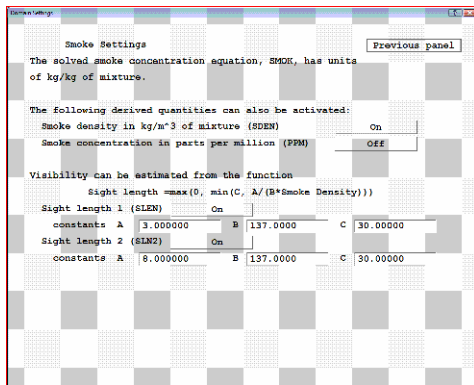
Domain Settings

Smoke Settings

Previous panel

The solved smoke concentration equation, SMOK, has units of kg/kg of mixture.

The following derived quantities can also be activated:

Smoke density in kg/m^3 of mixture (SDEN) On

Smoke concentration in parts per million (PPM) Off

Visibility can be estimated from the function

Sight length =max(0, min(C, A/(B*Smoke Density)))

Sight length 1 (SLEN) On

constants A 3.000000 B 137.0000 C 30.00000

Sight length 2 (SLN2) On

constants A 8.000000 B 137.0000 C 30.00000